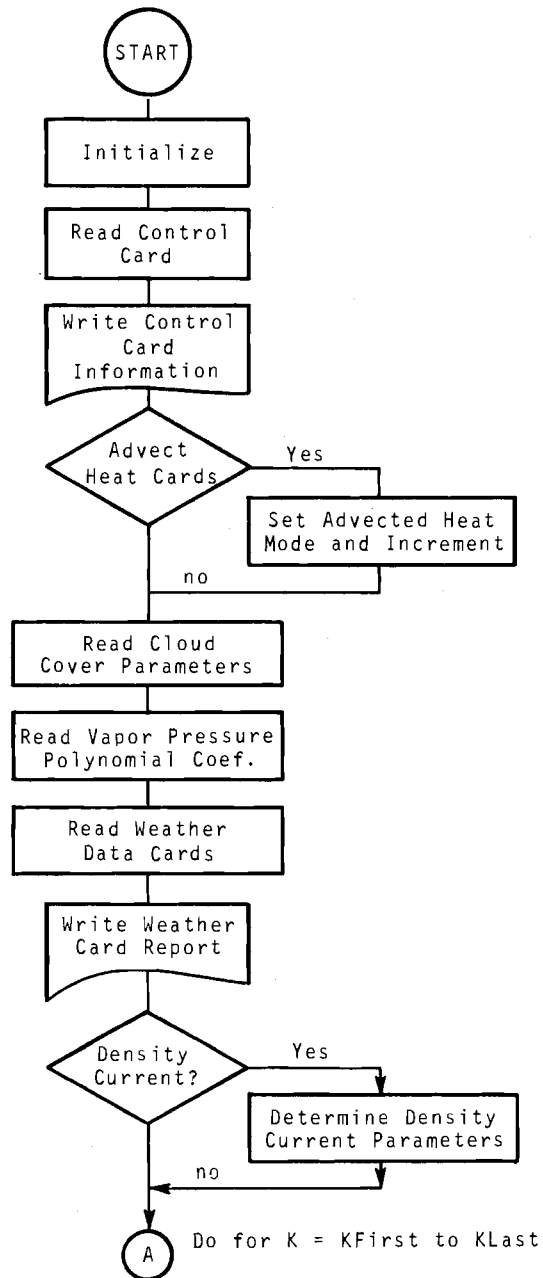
START

Initialize

Read Control Card

Write Control Card Information

Advect Heat Cards

Yes

Set Advected Heat Mode and Increment

no

Read Cloud Cover Parameters

Read Vapor Pressure Polynomial Coef.

Read Weather Data Cards

Write Weather Card Report

Density Current?

Yes

Determine Density Current Parameters

no

A

Do for K = KFirst to KLast